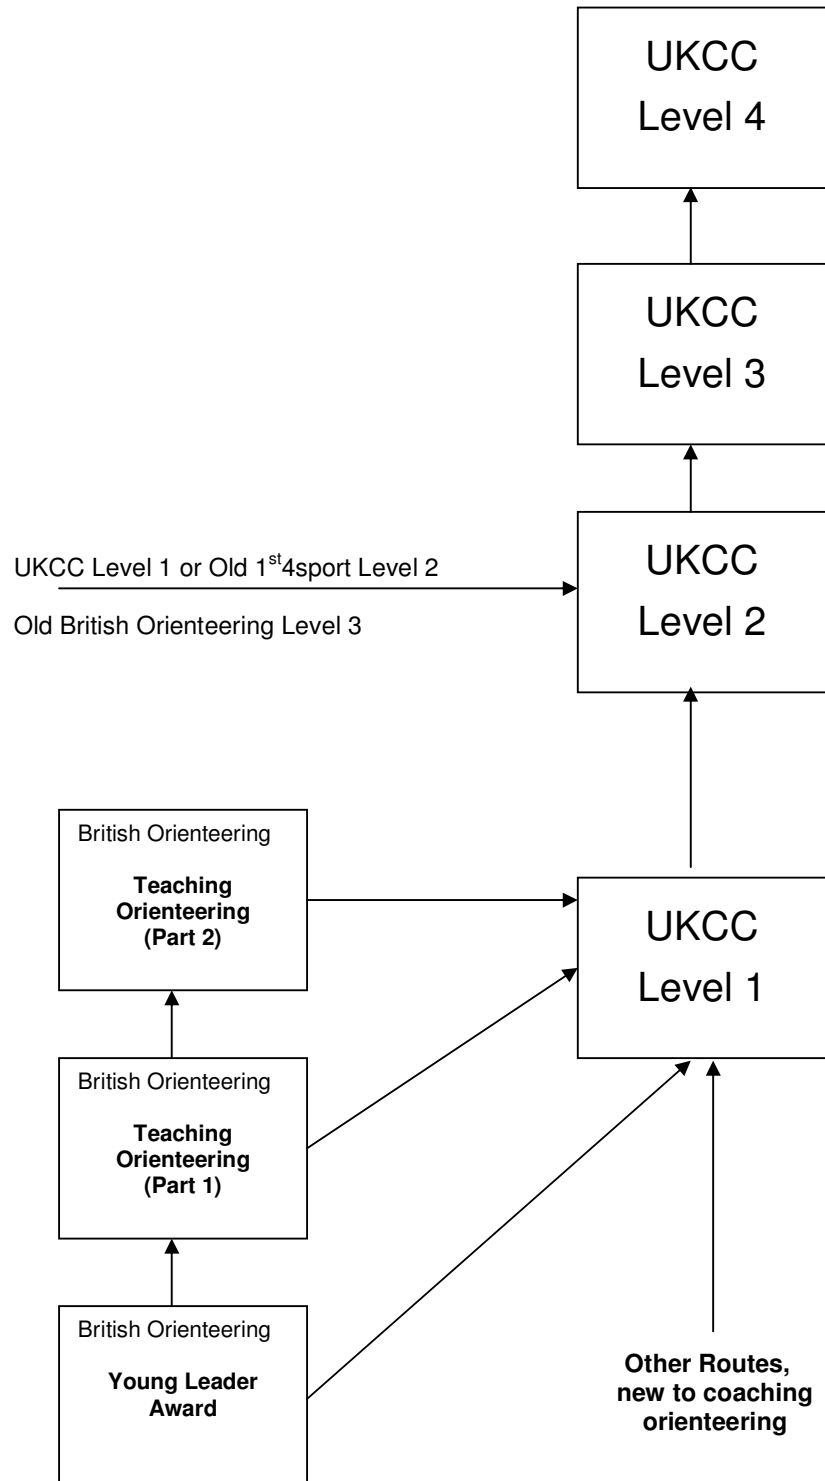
UKCC
Level 4

UKCC
Level 3

UKCC Level 1 or Old 1$^{st}$4sport Level 2

Old British Orienteering Level 3

UKCC
Level 2

British Orienteering

**Teaching Orienteering (Part 2)**

UKCC
Level 1

British Orienteering

**Teaching Orienteering (Part 1)**

British Orienteering

**Young Leader Award**

**Other Routes, new to coaching orienteering**